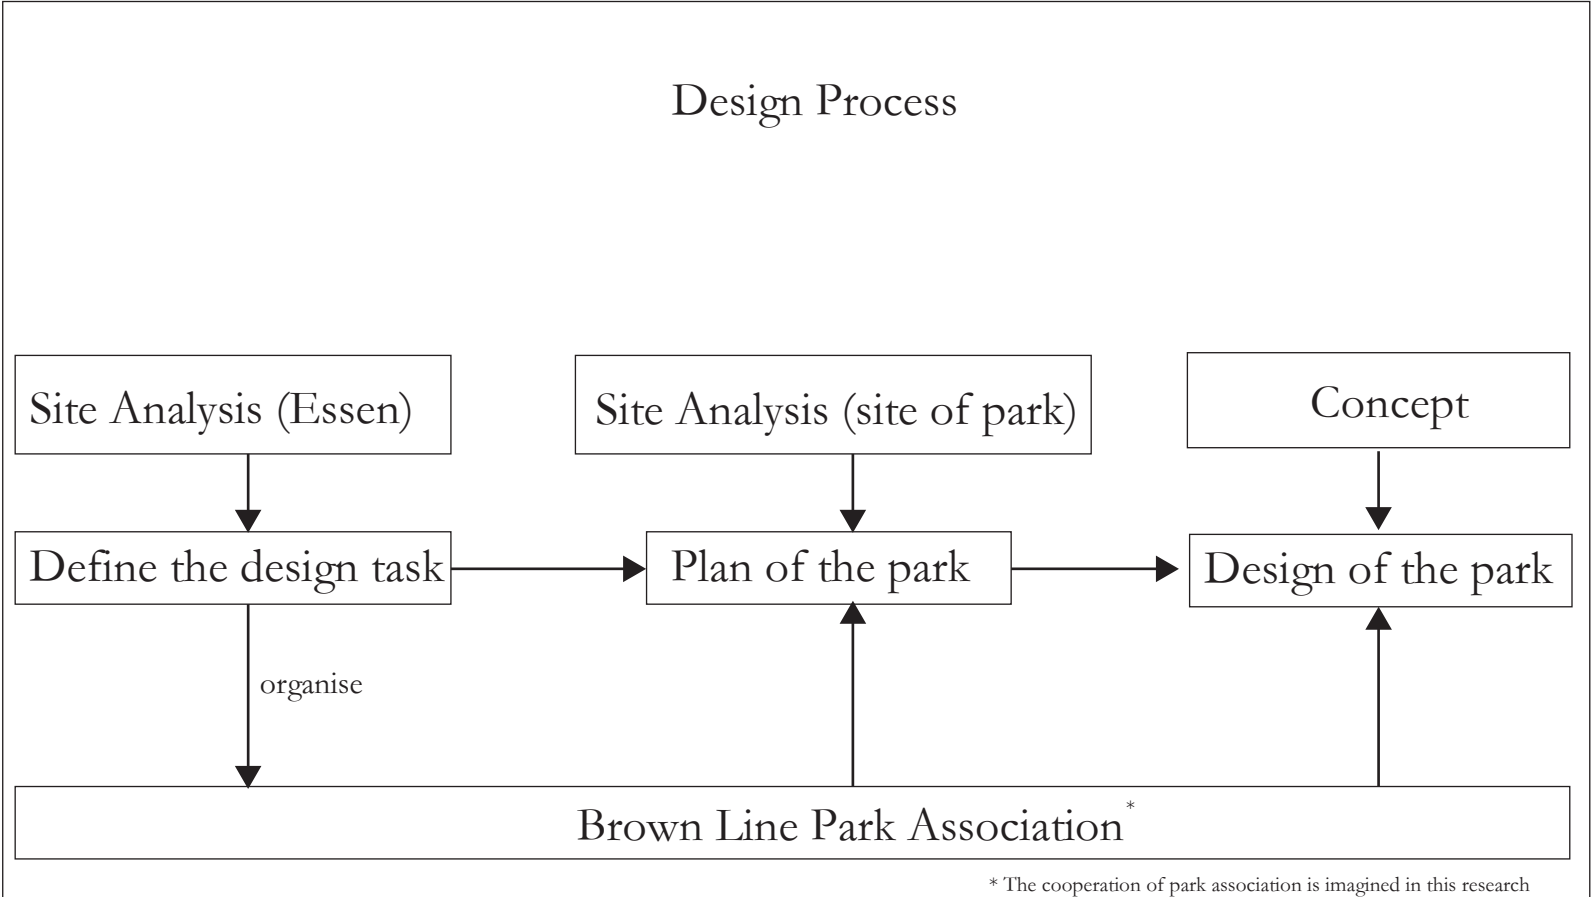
Design Process

Site Analysis (Essen)

Site Analysis (site of park)

Concept

Define the design task

Plan of the park

Design of the park

organise

Brown Line Park Association*

* The cooperation of park association is imagined in this research